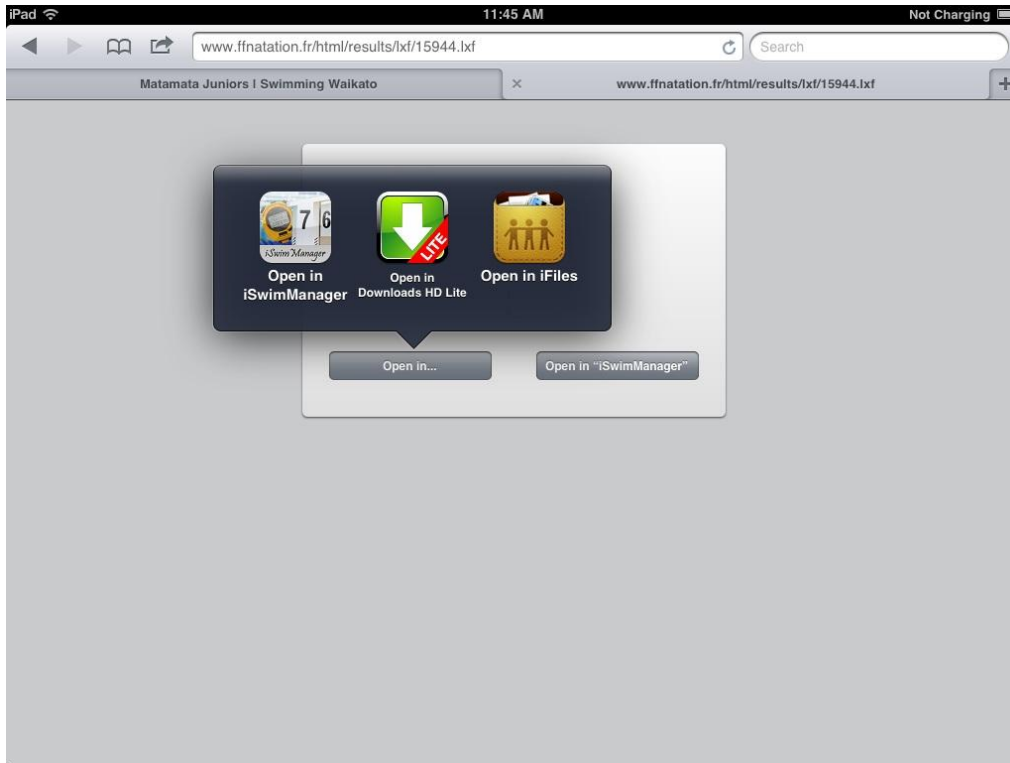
iPad
11:45 AM
Not Charging

www.ffnatation.fr/html/results/lxf/15944.lxf
Search

Matamata Juniors I Swimming Waikato
×
www.ffnatation.fr/html/results/lxf/15944.lxf
+

7 6
iSwim Manager
Open in iSwimManager

LITE
Open in Downloads HD Lite

Open in iFiles

Open in...
Open in "iSwimManager"